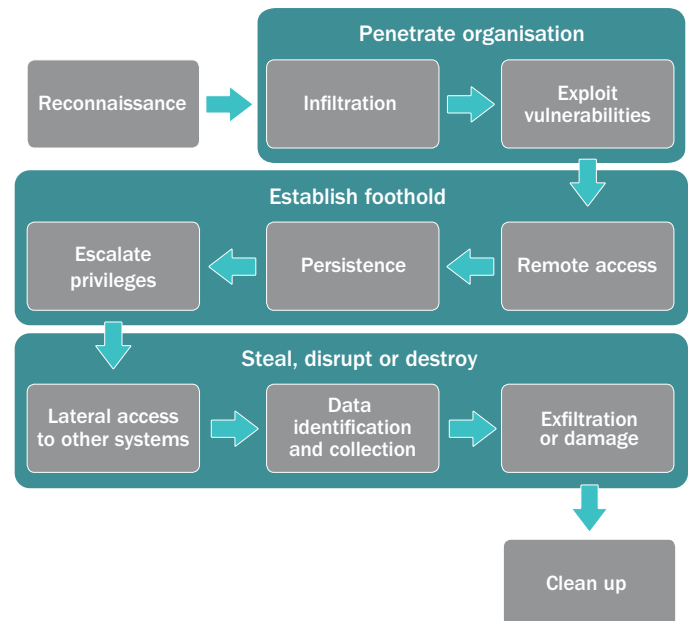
Reconnaissance

Penetrate organisation

Infiltration

Exploit vulnerabilities

Establish foothold

Escalate privileges

Persistence

Remote access

Steal, disrupt or destroy

Lateral access to other systems

Data identification and collection

Exfiltration or damage

Clean up